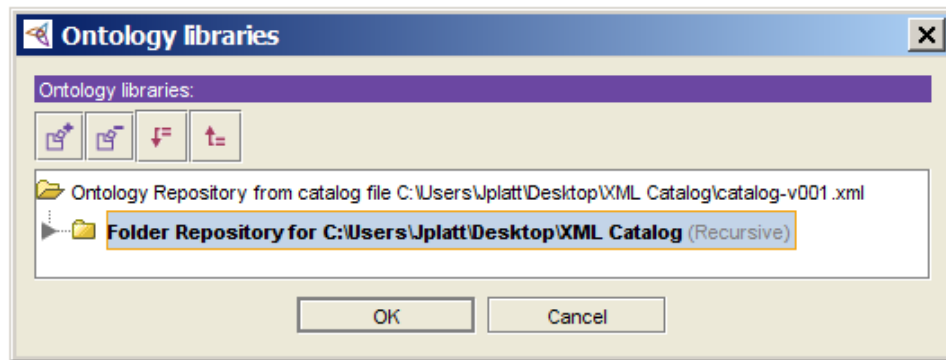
Ontology libraries

Ontology libraries:

Ontology Repository from catalog file C:\Users\Jplatt\Desktop\XML Catalog\catalog-v001.xml

Folder Repository for C:\Users\Jplatt\Desktop\XML Catalog (Recursive)

OK

Cancel